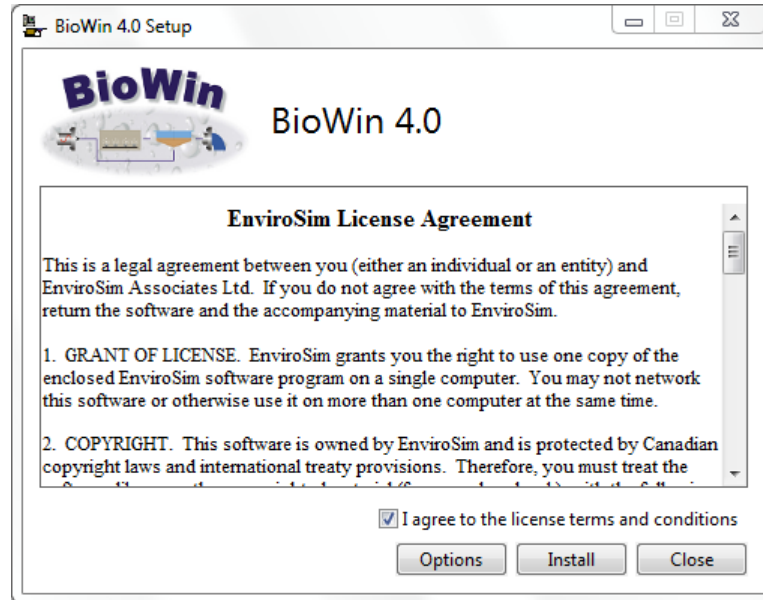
BioWin 4.0 Setup

BioWin

BioWin 4.0

EnviroSim License Agreement

This is a legal agreement between you (either an individual or an entity) and EnviroSim Associates Ltd. If you do not agree with the terms of this agreement, return the software and the accompanying material to EnviroSim.

1. GRANT OF LICENSE. EnviroSim grants you the right to use one copy of the enclosed EnviroSim software program on a single computer. You may not network this software or otherwise use it on more than one computer at the same time.

2. COPYRIGHT. This software is owned by EnviroSim and is protected by Canadian copyright laws and international treaty provisions. Therefore, you must treat the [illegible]

I agree to the license terms and conditions

Options Install Close